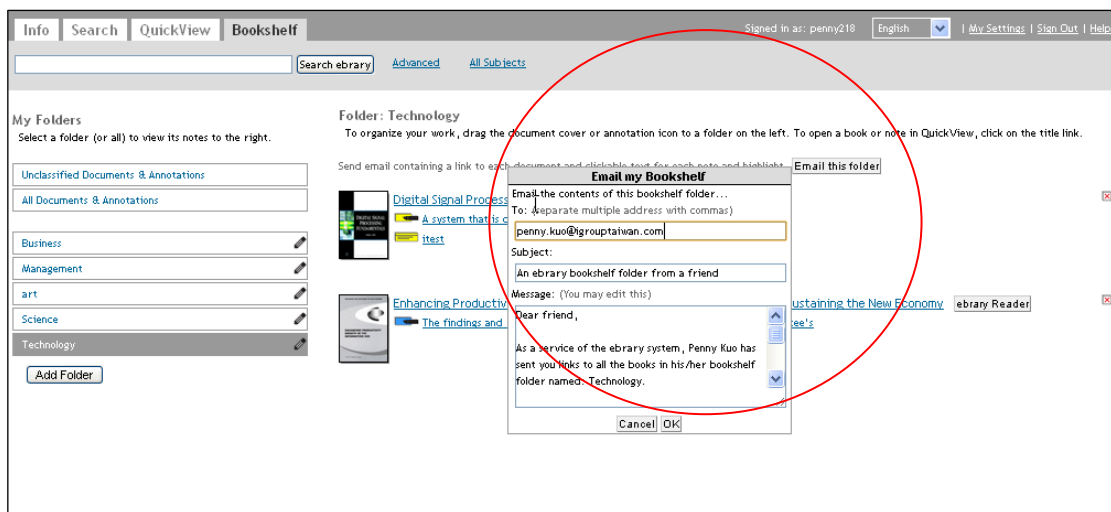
Info | Search | QuickView | Bookshelf

Signed in as: penny218 | English | My Settings | Sign Out | Help

Search ebrary | Advanced | All Subjects

My Folders
Select a folder (or all) to view its notes to the right.

Unclassified Documents & Annotations

All Documents & Annotations

Business

Management

art

Science

Technology

Add Folder

Folder: Technology
To organize your work, drag the document cover or annotation icon to a folder on the left. To open a book or note in QuickView, click on the title link.

Send email containing a link to each document and clickable text for each note and highlight. Email this folder

Digital Signal Process

A system that is c

itest

Enhancing Productiv

The findings and

ustaining the New Economy | ebrary Reader

ee's

Email my Bookshelf
Email the contents of this bookshelf folder...
To: (separate multiple address with commas)
penny.kuo@igrouptaiwan.com
Subject:
An ebrary bookshelf folder from a friend
Message: (You may edit this)
Dear friend,

As a service of the ebrary system, Penny Kuo has sent you links to all the books in his/her bookshelf folder named: Technology.

Cancel | OK